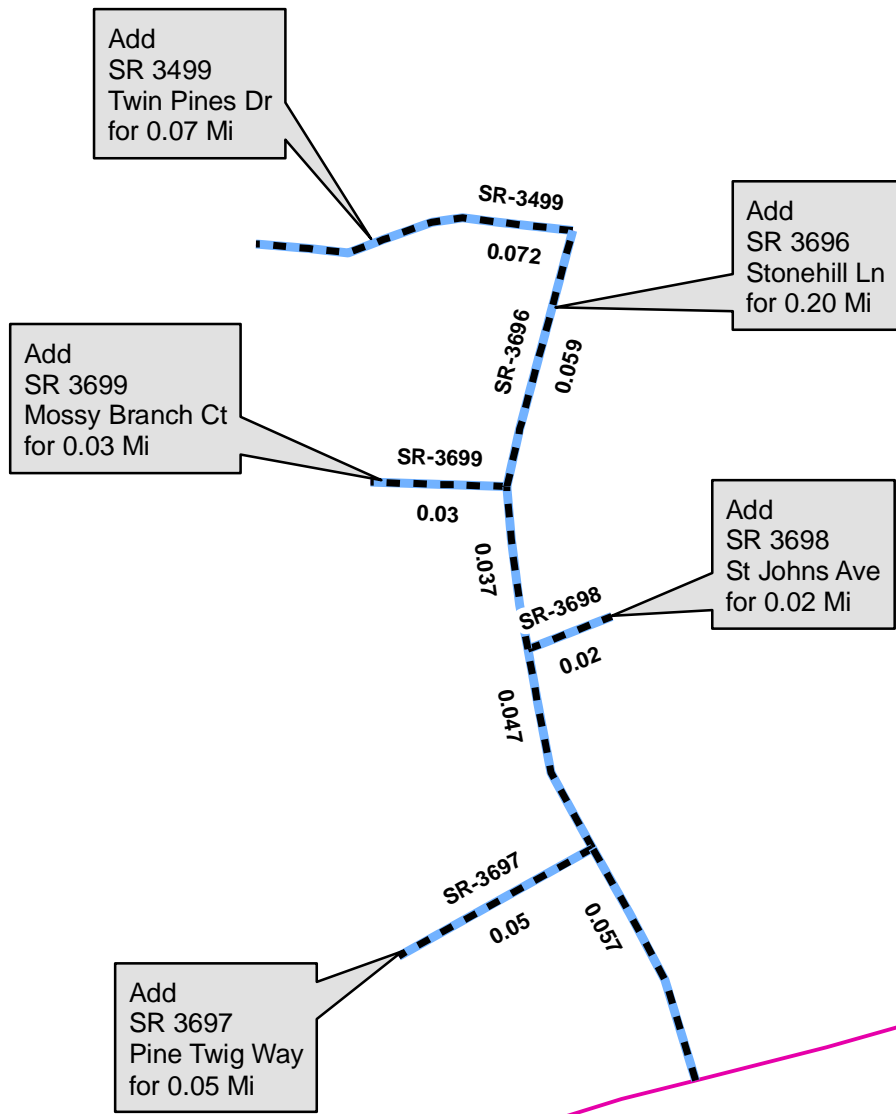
Add
SR 3499
Twin Pines Dr
for 0.07 Mi

SR-3499
0.072

Add
SR 3696
Stonehill Ln
for 0.20 Mi

SR-3696
0.059

Add
SR 3699
Mossy Branch Ct
for 0.03 Mi

SR-3699
0.03

0.037

Add
SR 3698
St Johns Ave
for 0.02 Mi

SR-3698
0.02

0.047

SR-3697
0.05

0.057

Add
SR 3697
Pine Twig Way
for 0.05 Mi